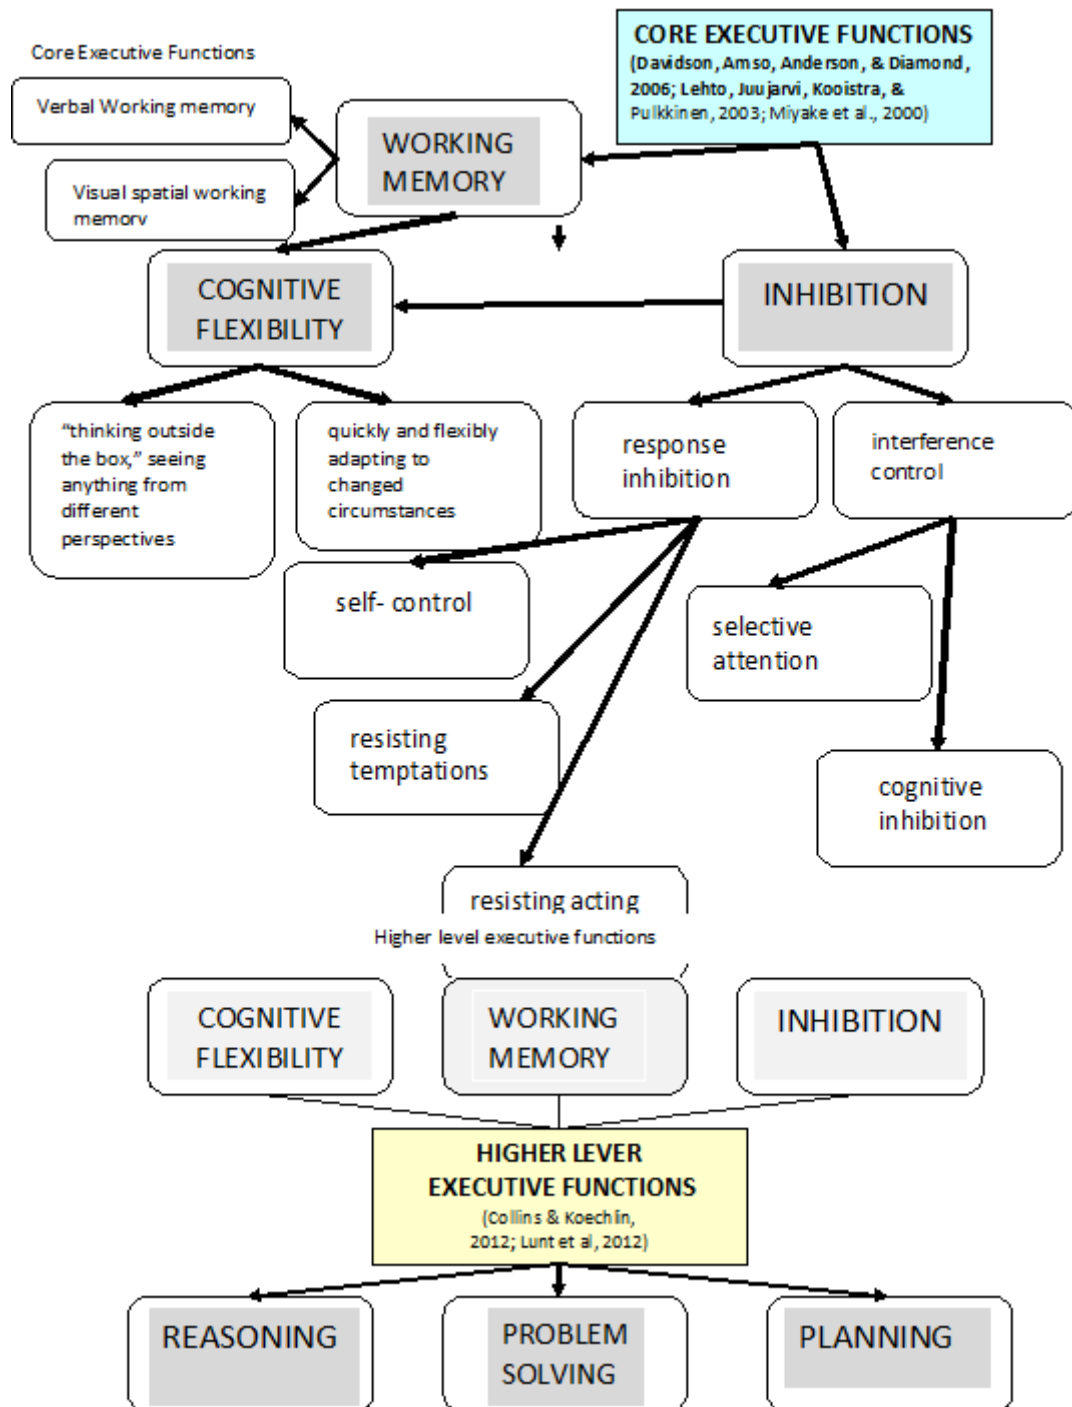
Core Executive Functions

CORE EXECUTIVE FUNCTIONS
(Davidson, Amso, Anderson, & Diamond, 2006; Lehto, Juujarvi, Kooistra, & Pulkkinen, 2003; Miyake et al., 2000)

Verbal Working memory

Visual spatial working memory

WORKING MEMORY

COGNITIVE FLEXIBILITY

INHIBITION

"thinking outside the box," seeing anything from different perspectives

quickly and flexibly adapting to changed circumstances

response inhibition

interference control

self- control

selective attention

resisting temptations

cognitive inhibition

resisting acting

Higher level executive functions

COGNITIVE FLEXIBILITY

WORKING MEMORY

INHIBITION

HIGHER LEVER EXECUTIVE FUNCTIONS
(Collins & Koechlin, 2012; Lunt et al, 2012)

REASONING

PROBLEM SOLVING

PLANNING